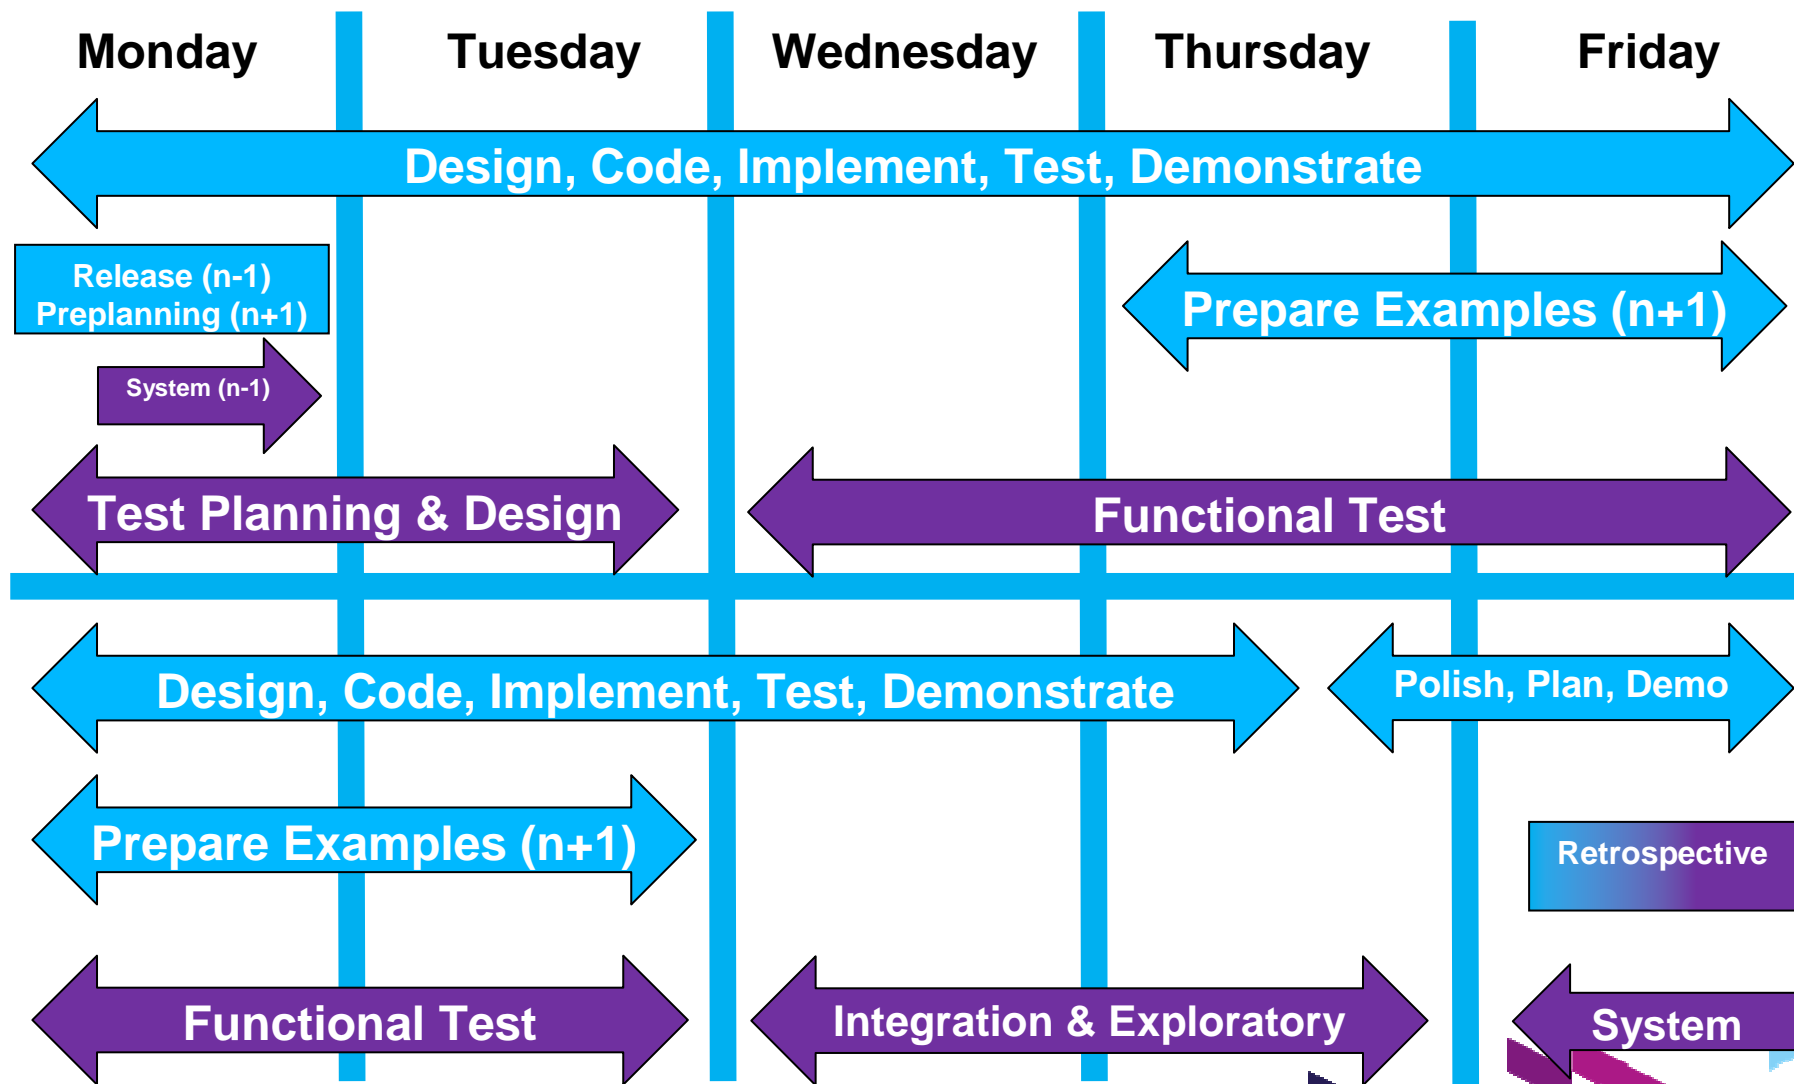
Monday
Tuesday
Wednesday
Thursday
Friday

Design, Code, Implement, Test, Demonstrate

Release (n-1)
Preplanning (n+1)

Prepare Examples (n+1)

System (n-1)

Test Planning & Design

Functional Test

Design, Code, Implement, Test, Demonstrate

Polish, Plan, Demo

Prepare Examples (n+1)

Retrospective

Functional Test

Integration & Exploratory

System